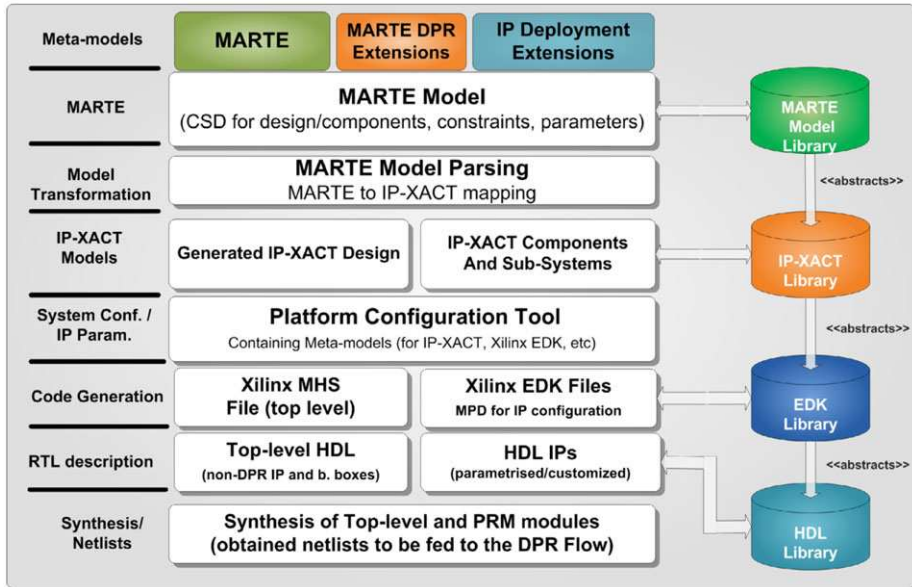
Meta-models

MARTE

MARTE DPR Extensions

IP Deployment Extensions

MARTE

MARTE Model
(CSD for design/components, constraints, parameters)

MARTE Model Library

Model Transformation

MARTE Model Parsing
MARTE to IP-XACT mapping

<<abstracts>>

IP-XACT Models

Generated IP-XACT Design

IP-XACT Components And Sub-Systems

IP-XACT Library

System Conf. / IP Param.

Platform Configuration Tool
Containing Meta-models (for IP-XACT, Xilinx EDK, etc)

<<abstracts>>

Code Generation

Xilinx MHS File (top level)

Xilinx EDK Files
MPD for IP configuration

EDK Library

RTL description

Top-level HDL
(non-DPR IP and b. boxes)

HDL IPs
(parametrised/customized)

<<abstracts>>

Synthesis/ Netlists

Synthesis of Top-level and PRM modules
(obtained netlists to be fed to the DPR Flow)

HDL Library